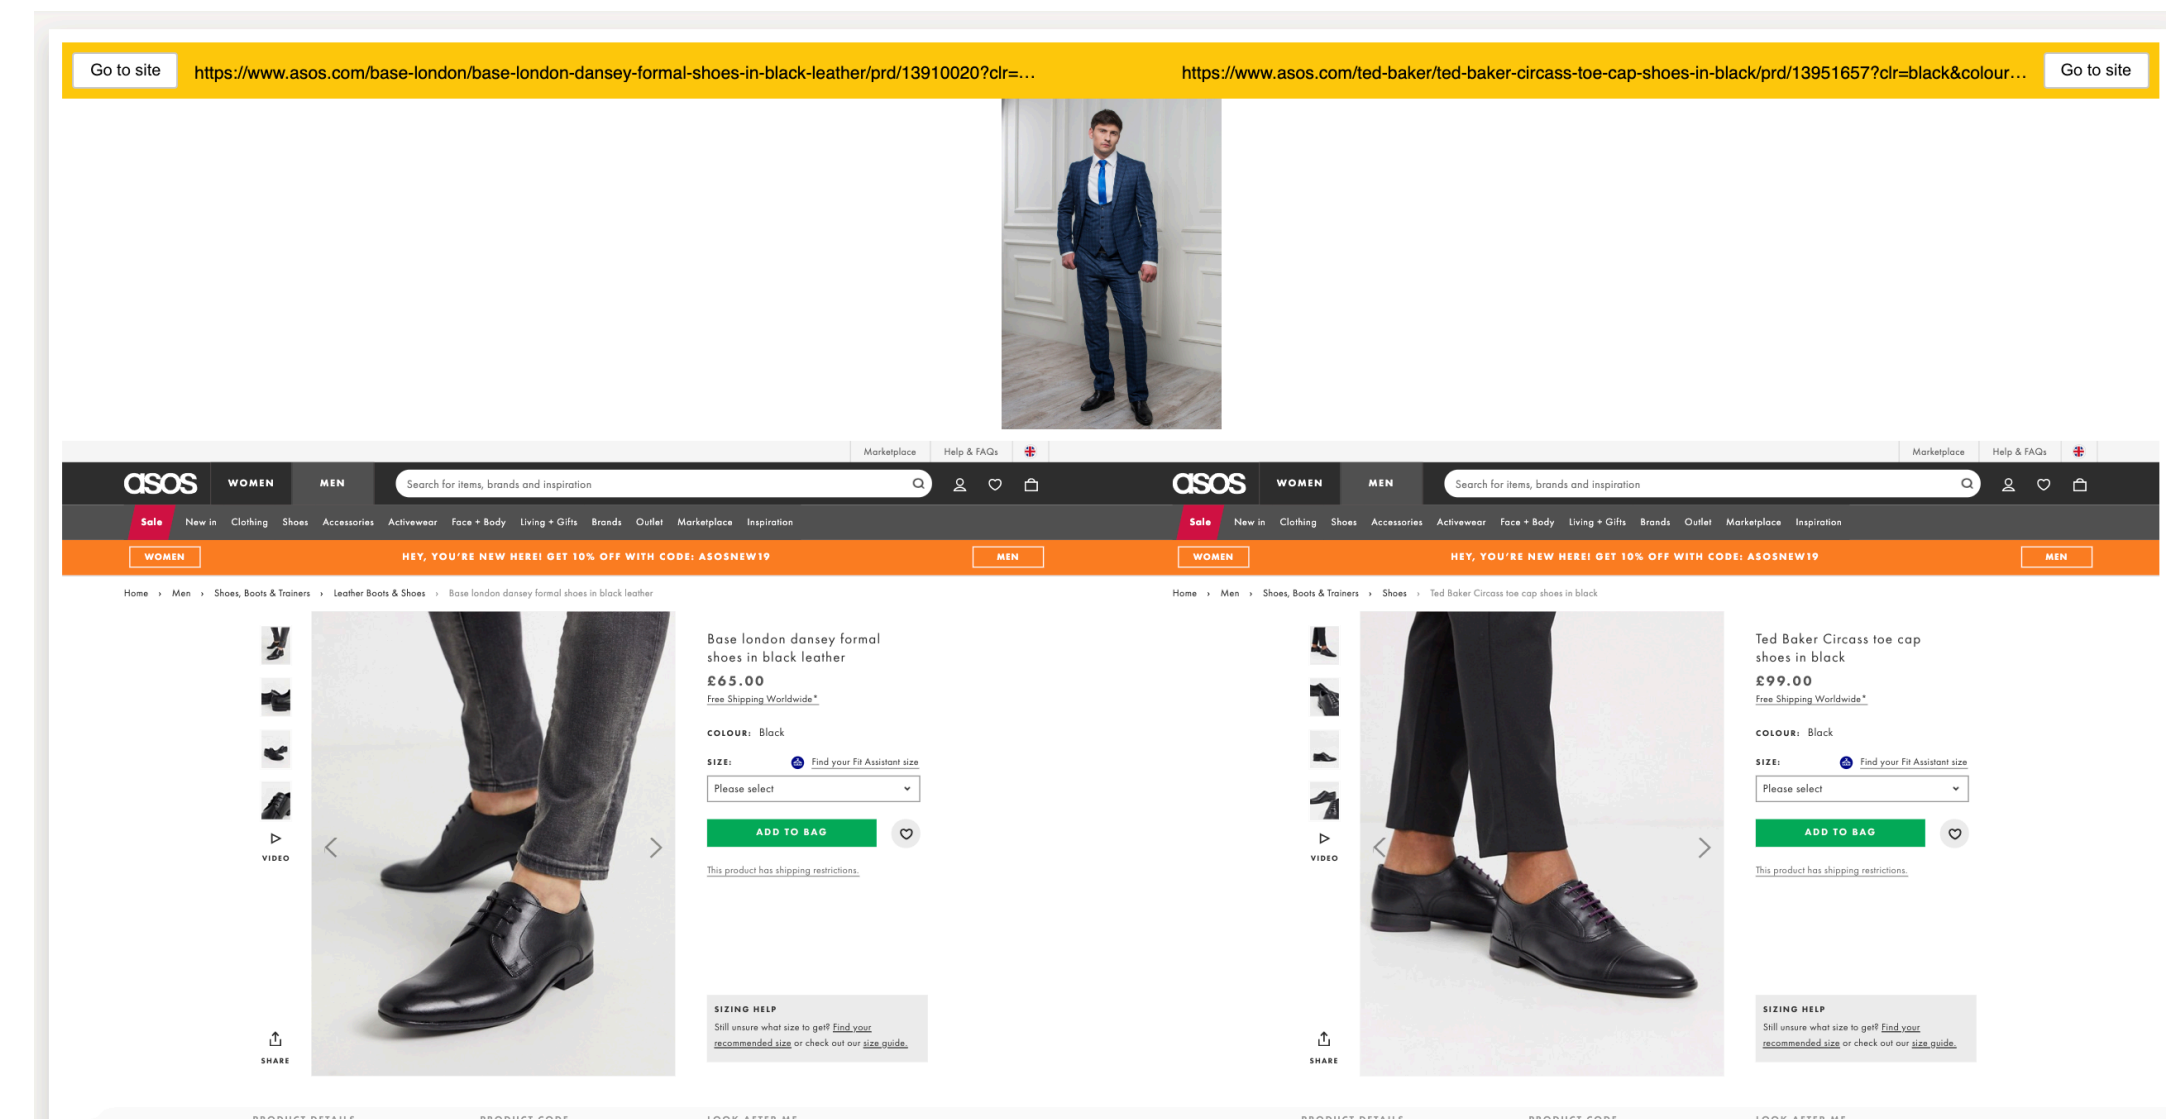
Go to site https://www.asos.com/base-london/base-london-dansey-formal-shoes-in-black-leather/prd/13910020?clr=...

https://www.asos.com/ted-baker/ted-baker-circass-toe-cap-shoes-in-black/prd/13951657?clr=black&colour... Go to site

Marketplace Help & FAQs

asos WOMEN MEN Search for items, brands and inspiration

Sale New in Clothing Shoes Accessories Activewear Face + Body Living + Gifts Brands Outlet Marketplace Inspiration

WOMEN HEY, YOU'RE NEW HERE! GET 10% OFF WITH CODE: ASOSNEW19 MEN

Home › Men › Shoes, Boots & Trainers › Leather Boots & Shoes › Base london dansey formal shoes in black leather

VIDEO

SHARE

Base london dansey formal shoes in black leather

£65.00

Free Shipping Worldwide*

COLOUR: Black

SIZE: Find your Fit Assistant size

Please select

ADD TO BAG

This product has shipping restrictions.

SIZING HELP

Still unsure what size to get? Find your recommended size or check out our size guide.

Marketplace Help & FAQs

asos WOMEN MEN Search for items, brands and inspiration

Sale New in Clothing Shoes Accessories Activewear Face + Body Living + Gifts Brands Outlet Marketplace Inspiration

WOMEN HEY, YOU'RE NEW HERE! GET 10% OFF WITH CODE: ASOSNEW19 MEN

Home › Men › Shoes, Boots & Trainers › Shoes › Ted Baker Circass toe cap shoes in black

VIDEO

SHARE

Ted Baker Circass toe cap shoes in black

£99.00

Free Shipping Worldwide*

COLOUR: Black

SIZE: Find your Fit Assistant size

Please select

ADD TO BAG

This product has shipping restrictions.

SIZING HELP

Still unsure what size to get? Find your recommended size or check out our size guide.